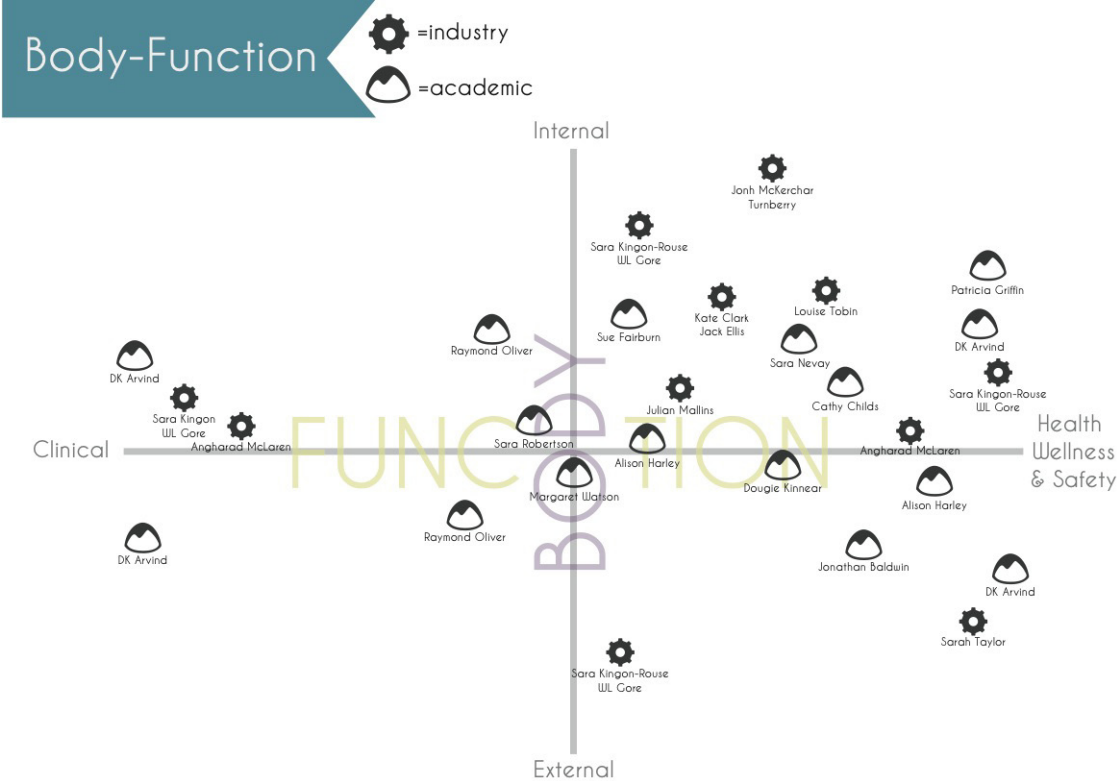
Body-Function

=industry

=academic

Internal

Jonh McKerchar
Turnberry

Sara Kingon-Rouse
WL Gore

Patricia Griffin

Kate Clark
Jack Ellis

Louise Tobin

Sue Fairburn

Raymond Oliver

DK Arvind

DK Arvind

Sara Nevay

Sara Kingon-Rouse
WL Gore

Julian Mallins

Cathy Childs

Sara Kingon
WL Gore

Angharad McLaren

Sara Robertson

Angharad McLaren

Health
Wellness
& Safety

Clinical

FUNCTION

BODY

Alison Harley

Dougie Kinnear

Margaret Watson

Alison Harley

Raymond Oliver

DK Arvind

Jonathan Baldwin

DK Arvind

Sarah Taylor

Sara Kingon-Rouse
WL Gore

External